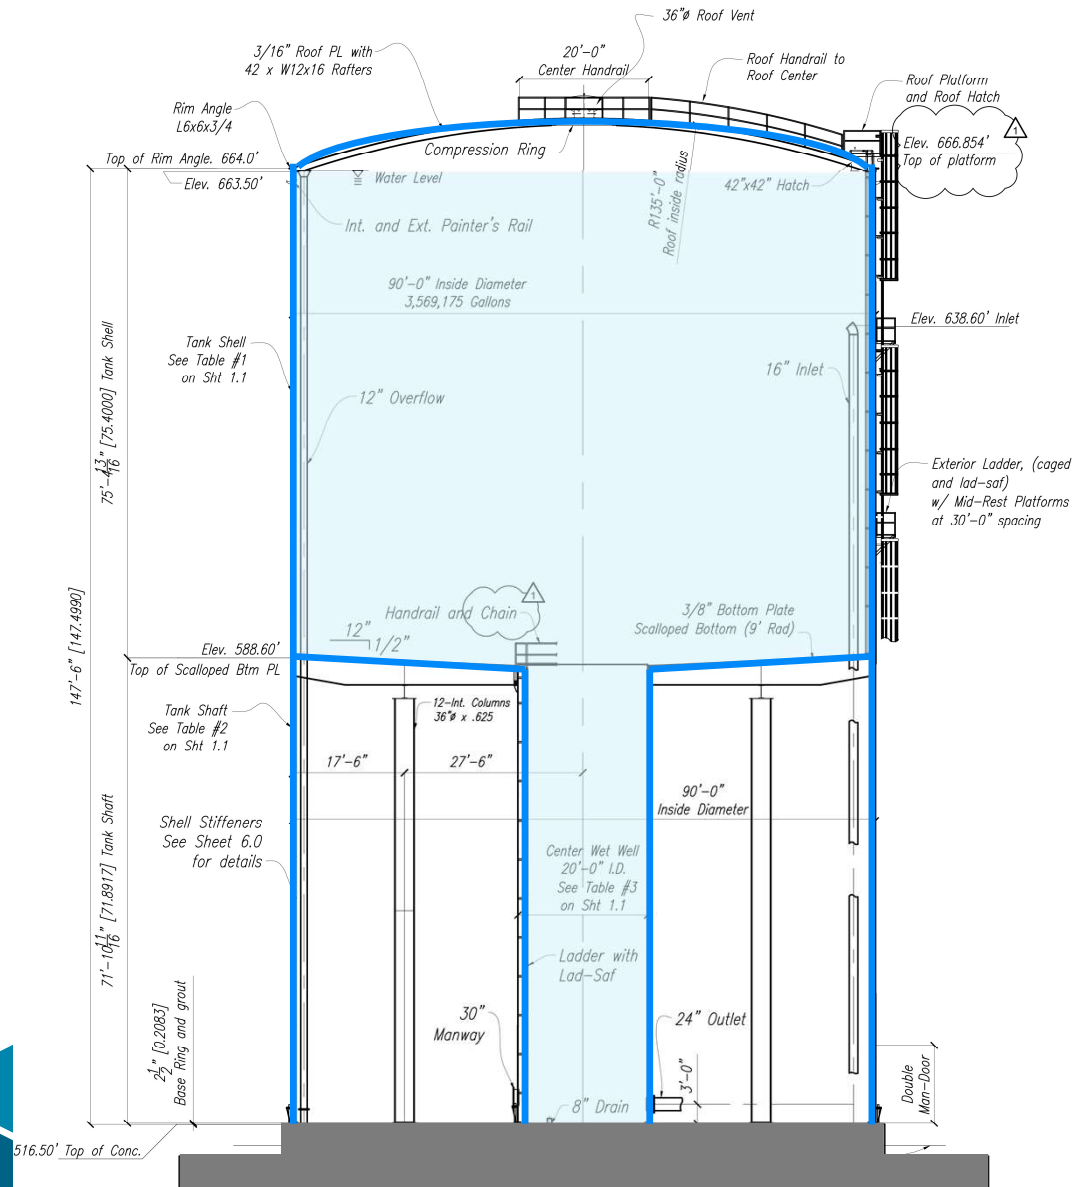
36"ø Roof Vent

3/16" Roof PL with
42 x W12x16 Rafters

20'-0"
Center Handrail

Roof Handrail to
Roof Center

Roof Platform
and Roof Hatch

Rim Angle
L6x6x3/4

Elev. 666.854'
Top of platform

1

Top of Rim Angle. 664.0'

Compression Ring

Elev. 663.50'

Water Level

R135'-0"
Roof inside radius

42"x42" Hatch

Int. and Ext. Painter's Rail

90'-0" Inside Diameter
3,569,175 Gallons

Elev. 638.60' Inlet

Tank Shell
See Table #1
on Sht 1.1

16" Inlet

12" Overflow

75'-4$\frac{13}{16}$" [75.4000] Tank Shell

Exterior Ladder, (caged
and lad-saf)
w/ Mid-Rest Platforms
at 30'-0" spacing

147'-6" [147.4990]

Handrail and Chain

1

3/8" Bottom Plate
Scalloped Bottom (9' Rad)

12"
1/2"

Elev. 588.60'
Top of Scalloped Btm PL

Tank Shaft
See Table #2
on Sht 1.1

12-Int. Columns
36"ø x .625

17'-6"

27'-6"

90'-0"
Inside Diameter

Shell Stiffeners
See Sheet 6.0
for details

71'-10$\frac{11}{16}$" [71.8917] Tank Shaft

Center Wet Well
20'-0" I.D.
See Table #3
on Sht 1.1

Ladder with
Lad-Saf

30"
Manway

24" Outlet

2$\frac{1}{2}$" [0.2083]
Base Ring and grout

3'-0"

Double
Man-Door

8" Drain

516.50' Top of Conc.